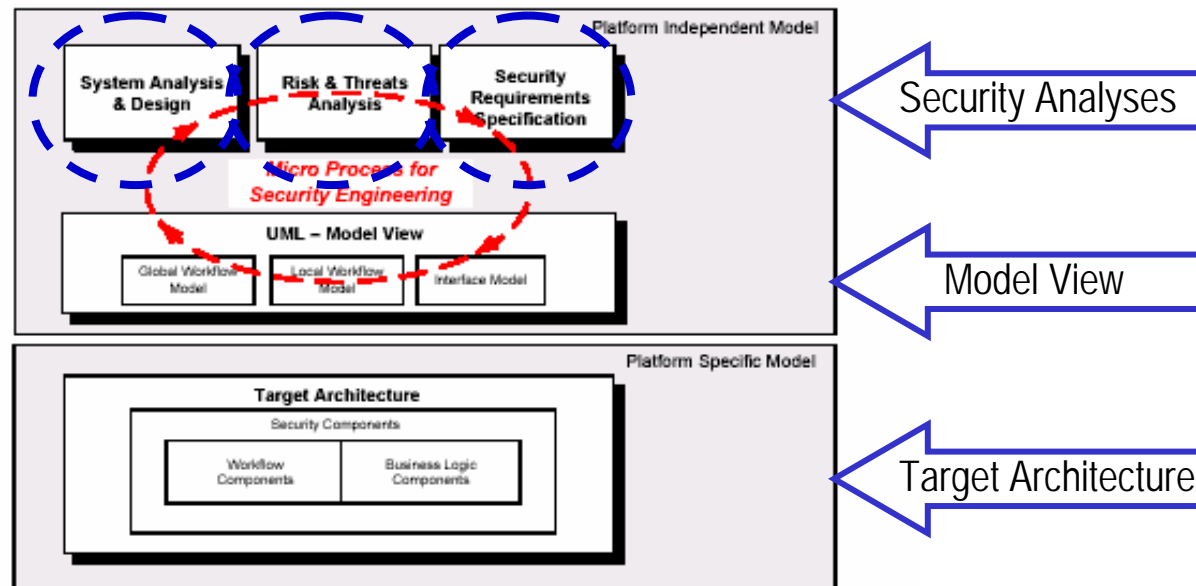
Platform Independent Model

System Analysis & Design

Risk & Threats Analysis

Security Requirements Specification

Micro Process for Security Engineering

UML – Model View

Global Workflow Model

Local Workflow Model

Interface Model

Security Analyses

Model View

Platform Specific Model

Target Architecture

Security Components

Workflow Components

Business Logic Components

Target Architecture